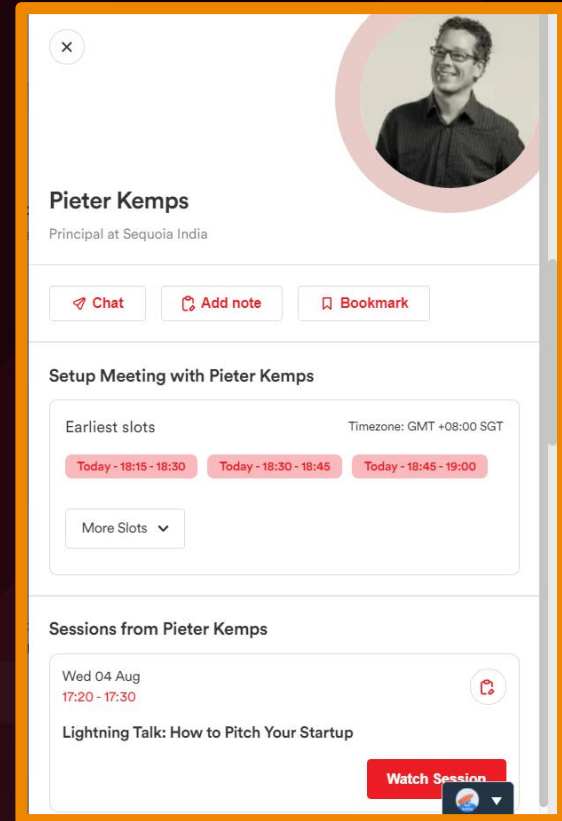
×

Pieter Kemps

Principal at Sequoia India

Chat | Add note | Bookmark

Setup Meeting with Pieter Kemps

Earliest slots

Timezone: GMT +08:00 SGT

Today - 18:15 - 18:30 | Today - 18:30 - 18:45 | Today - 18:45 - 19:00

More Slots

Sessions from Pieter Kemps

Wed 04 Aug
17:20 - 17:30

Lightning Talk: How to Pitch Your Startup

Watch Session